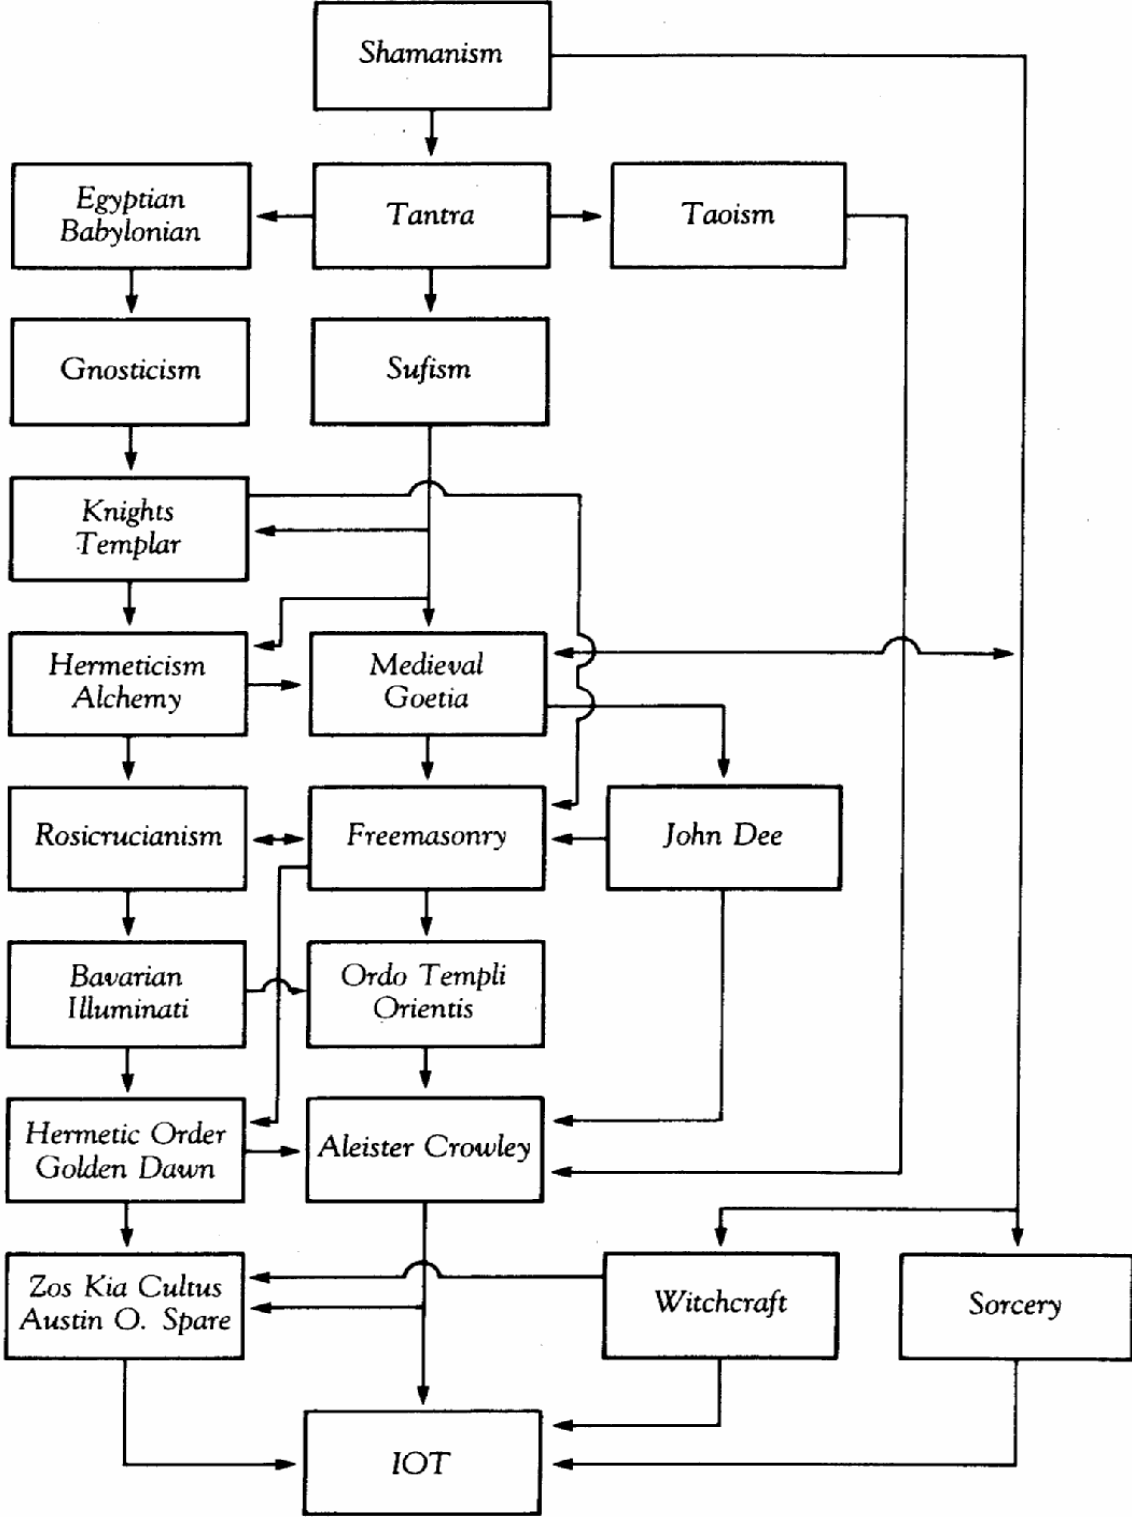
Shamanism

Egyptian Babylonian

Tantra

Taoism

Gnosticism

Sufism

Knights Templar

Hermeticism Alchemy

Medieval Goetia

Rosicrucianism

Freemasonry

John Dee

Bavarian Illuminati

Ordo Templi Orientis

Hermetic Order Golden Dawn

Aleister Crowley

Zos Kia Cultus Austin O. Spare

Witchcraft

Sorcery

IOT